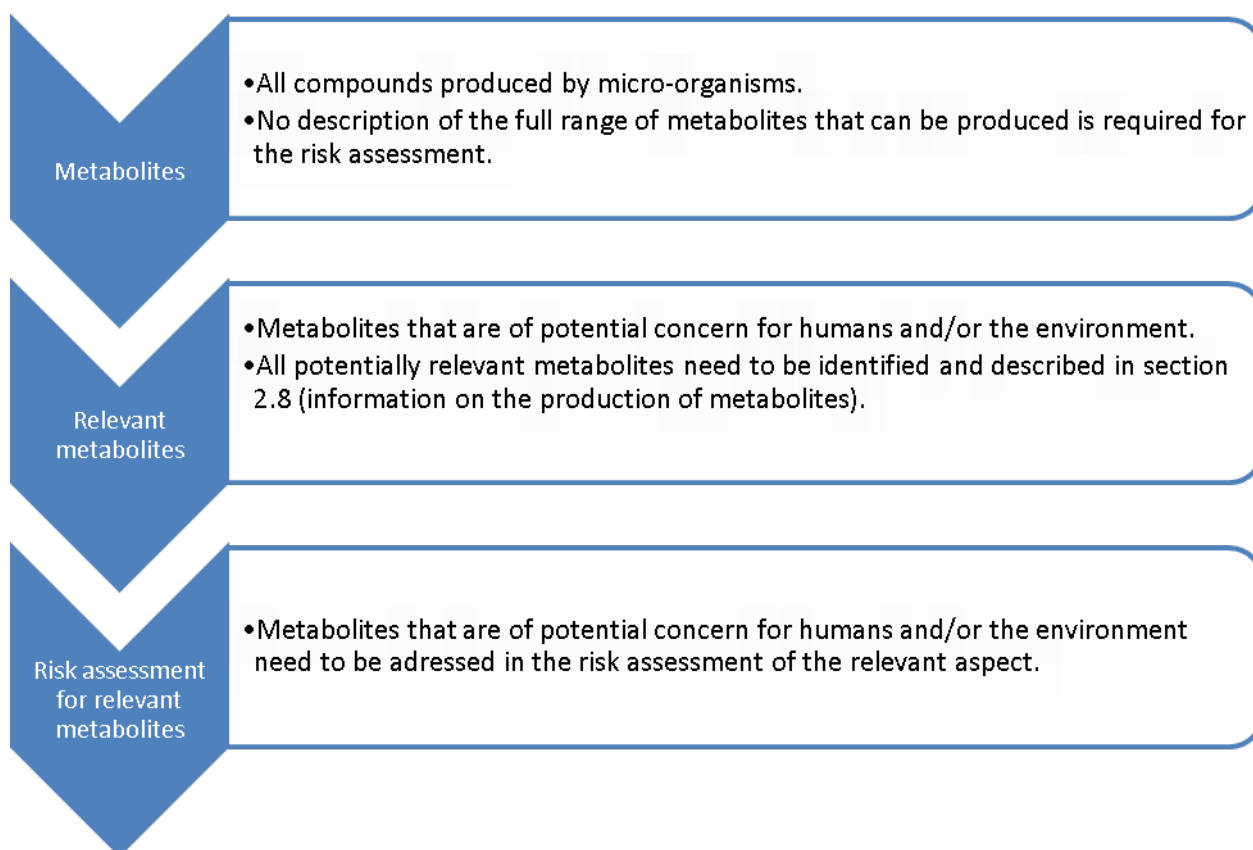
Metabolites

•All compounds produced by micro-organisms.
•No description of the full range of metabolites that can be produced is required for the risk assessment.

Relevant metabolites

•Metabolites that are of potential concern for humans and/or the environment.
•All potentially relevant metabolites need to be identified and described in section 2.8 (information on the production of metabolites).

Risk assessment for relevant metabolites

•Metabolites that are of potential concern for humans and/or the environment need to be adressed in the risk assessment of the relevant aspect.